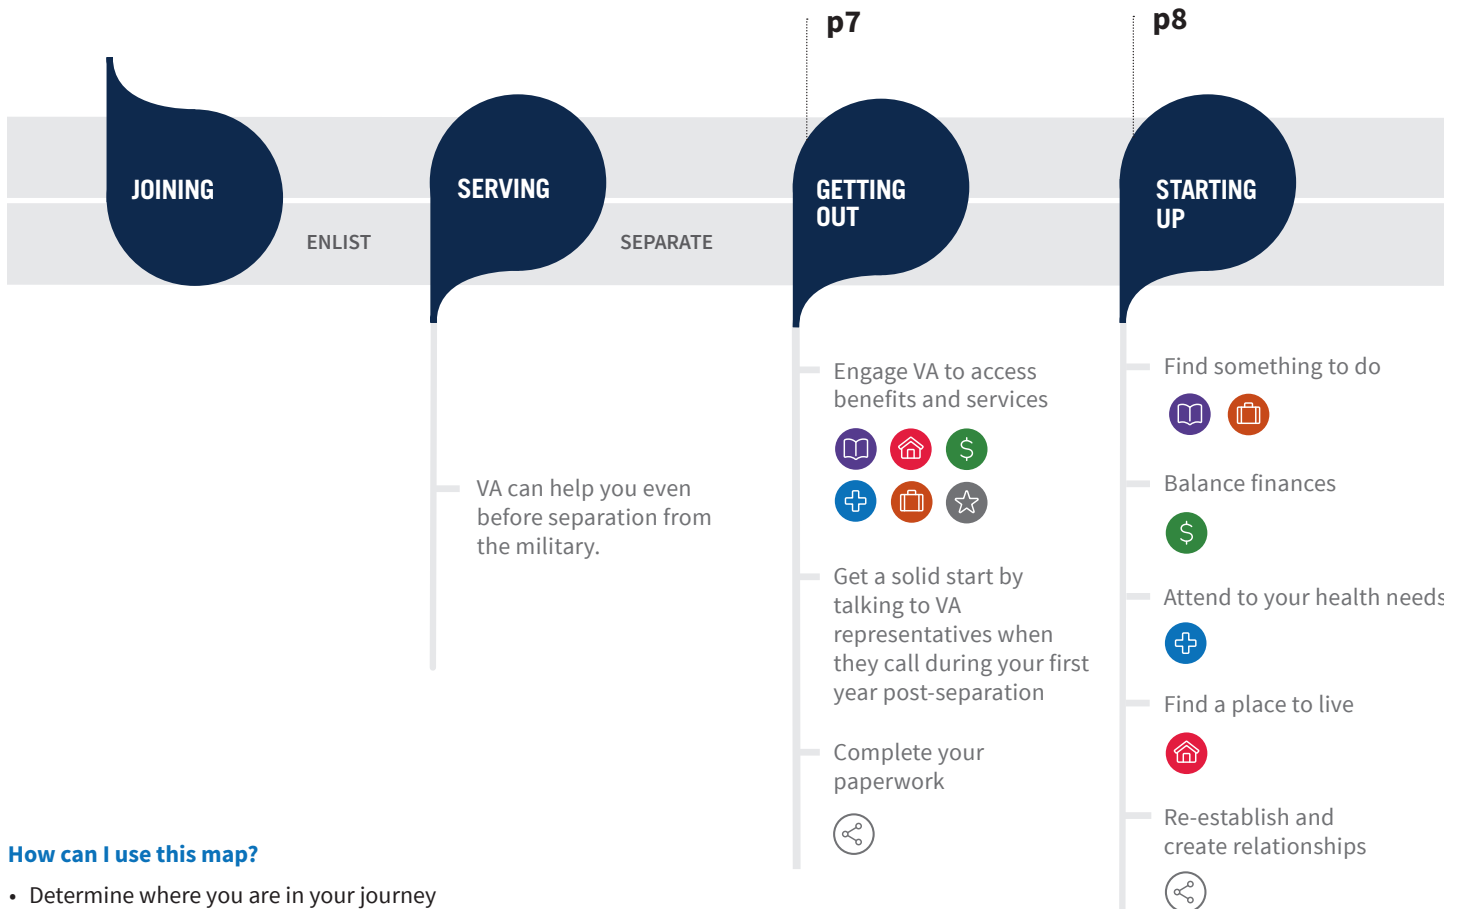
p7

p8

JOINING

ENLIST

SERVING

SEPARATE

GETTING OUT

STARTING UP

VA can help you even before separation from the military.

Engage VA to access benefits and services

$

Get a solid start by talking to VA representatives when they call during your first year post-separation

Complete your paperwork

Find something to do

Balance finances

$

Attend to your health needs

Find a place to live

Re-establish and create relationships

How can I use this map?

• Determine where you are in your journey